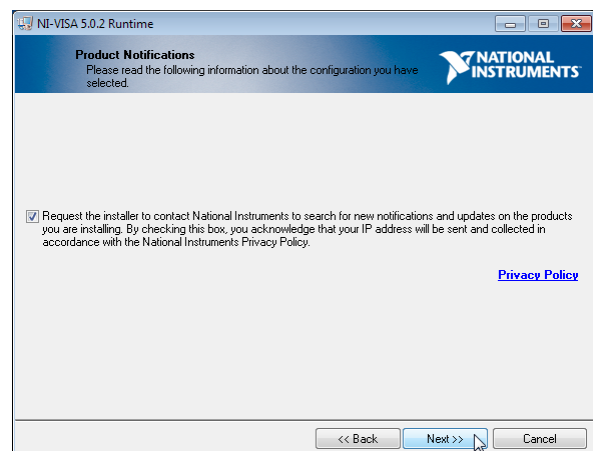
NI-VISA 5.0.2 Runtime

Product Notifications
Please read the following information about the configuration you have selected.

NATIONAL INSTRUMENTS

Request the installer to contact National Instruments to search for new notifications and updates on the products you are installing. By checking this box, you acknowledge that your IP address will be sent and collected in accordance with the National Instruments Privacy Policy.

Privacy Policy

<< Back
Next >>
Cancel